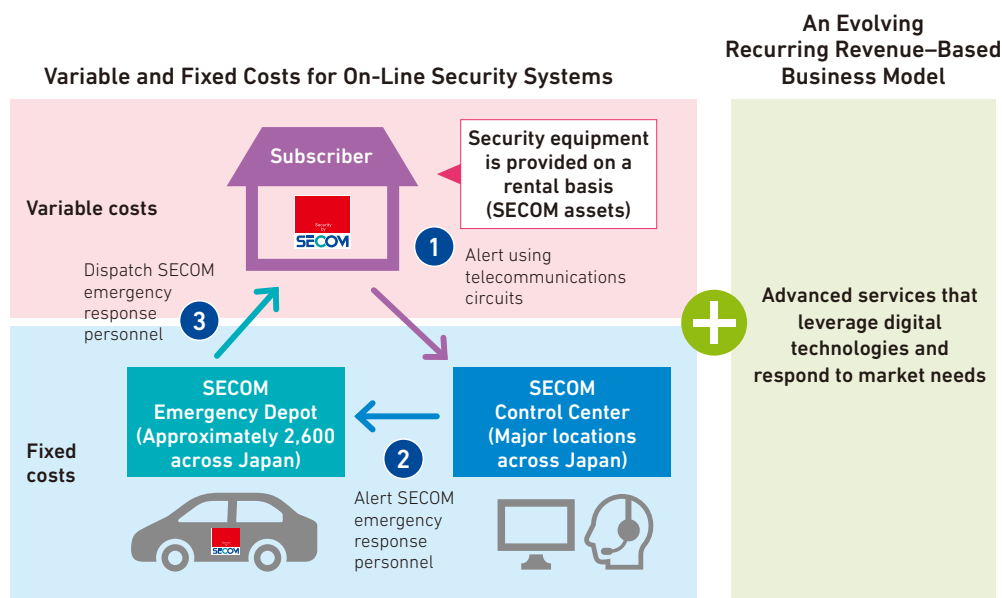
Variable and Fixed Costs for On-Line Security Systems

An Evolving Recurring Revenue–Based Business Model

Variable costs

Subscriber

Security by SECOM

Security equipment is provided on a rental basis (SECOM assets)

1 Alert using telecommunications circuits

3 Dispatch SECOM emergency response personnel

Fixed costs

SECOM Emergency Depot (Approximately 2,600 across Japan)

SECOM Control Center (Major locations across Japan)

2 Alert SECOM emergency response personnel

SECOM

Advanced services that leverage digital technologies and respond to market needs